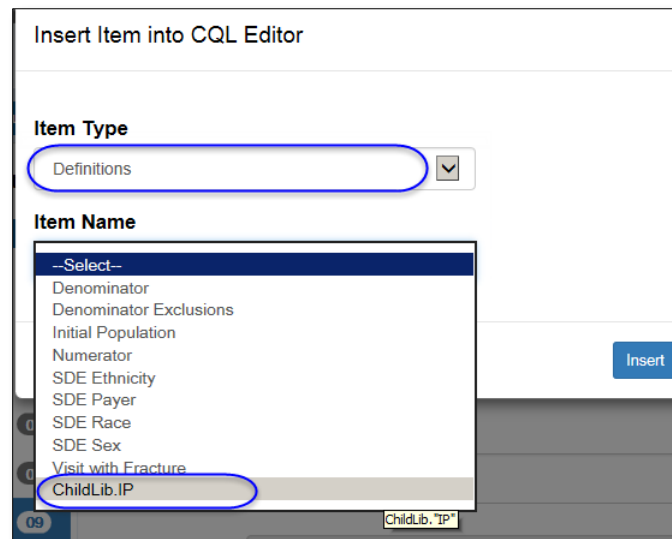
Insert Item into CQL Editor

Item Type

Definitions

Item Name

--Select--
Denominator
Denominator Exclusions
Initial Population
Numerator
SDE Ethnicity
SDE Payer
SDE Race
SDE Sex
Visit with Fracture
ChildLib.IP

Insert

09

ChildLib."IP"